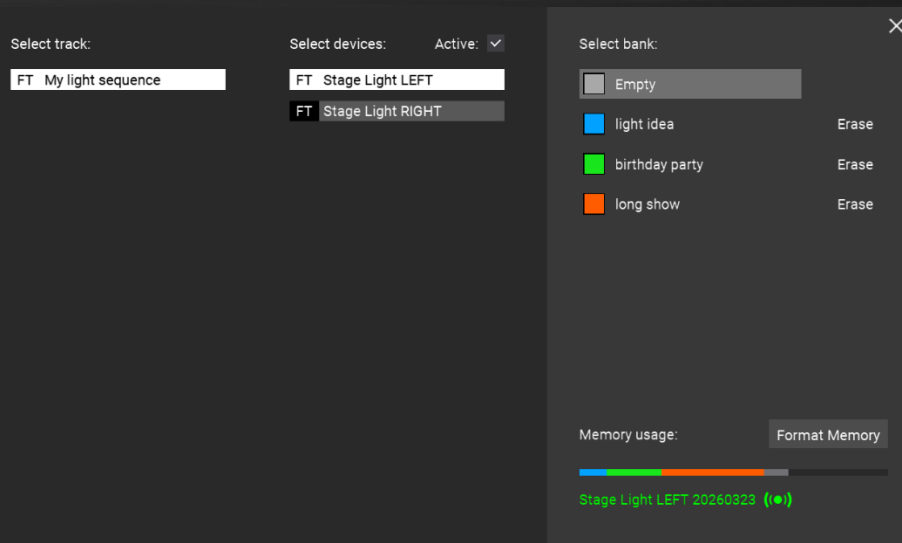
Select track:

FT My light sequence

Select devices:

Active: ✓

FT Stage Light LEFT

FT Stage Light RIGHT

Select bank:

Empty

light idea Erase

birthday party Erase

long show Erase

Memory usage:

Format Memory

Stage Light LEFT 20260323